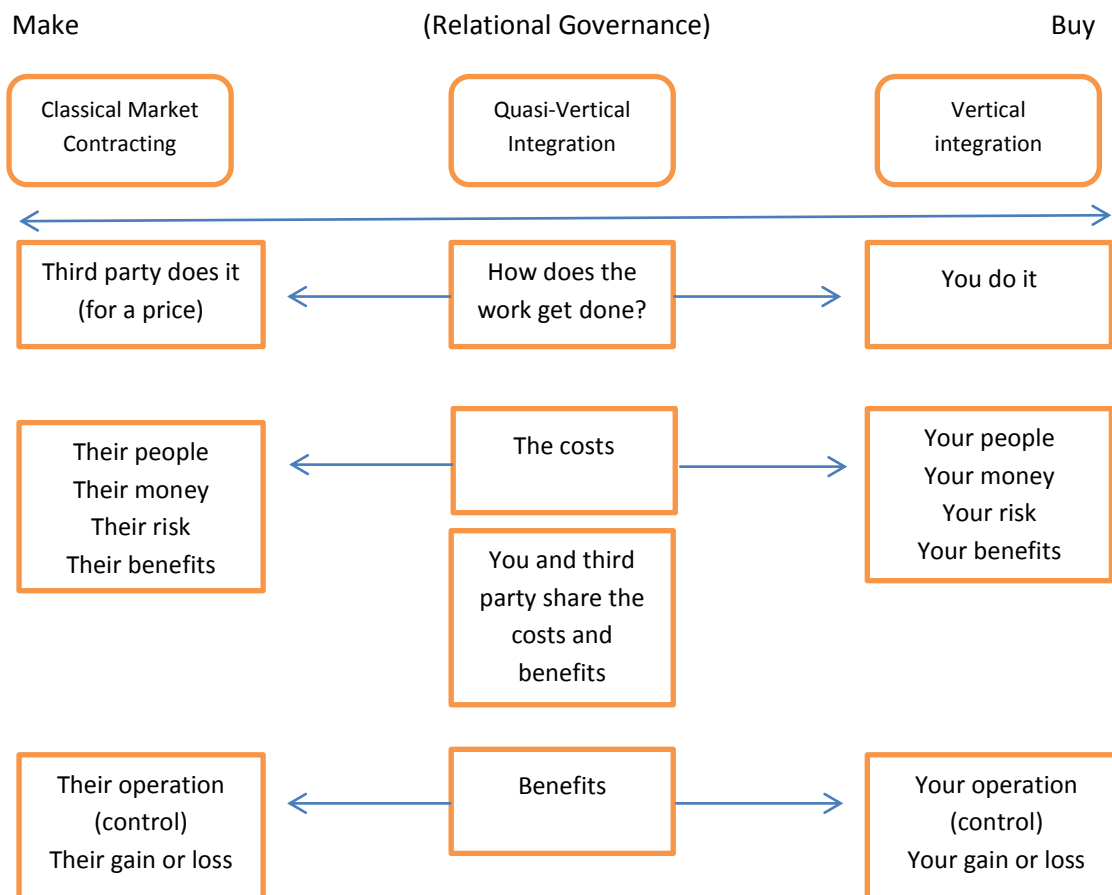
Make

(Relational Governance)

Buy

Classical Market Contracting

Quasi-Vertical Integration

Vertical integration

Third party does it (for a price)

How does the work get done?

You do it

Their people
Their money
Their risk
Their benefits

The costs

Your people
Your money
Your risk
Your benefits

You and third party share the costs and benefits

Their operation (control)
Their gain or loss

Benefits

Your operation (control)
Your gain or loss